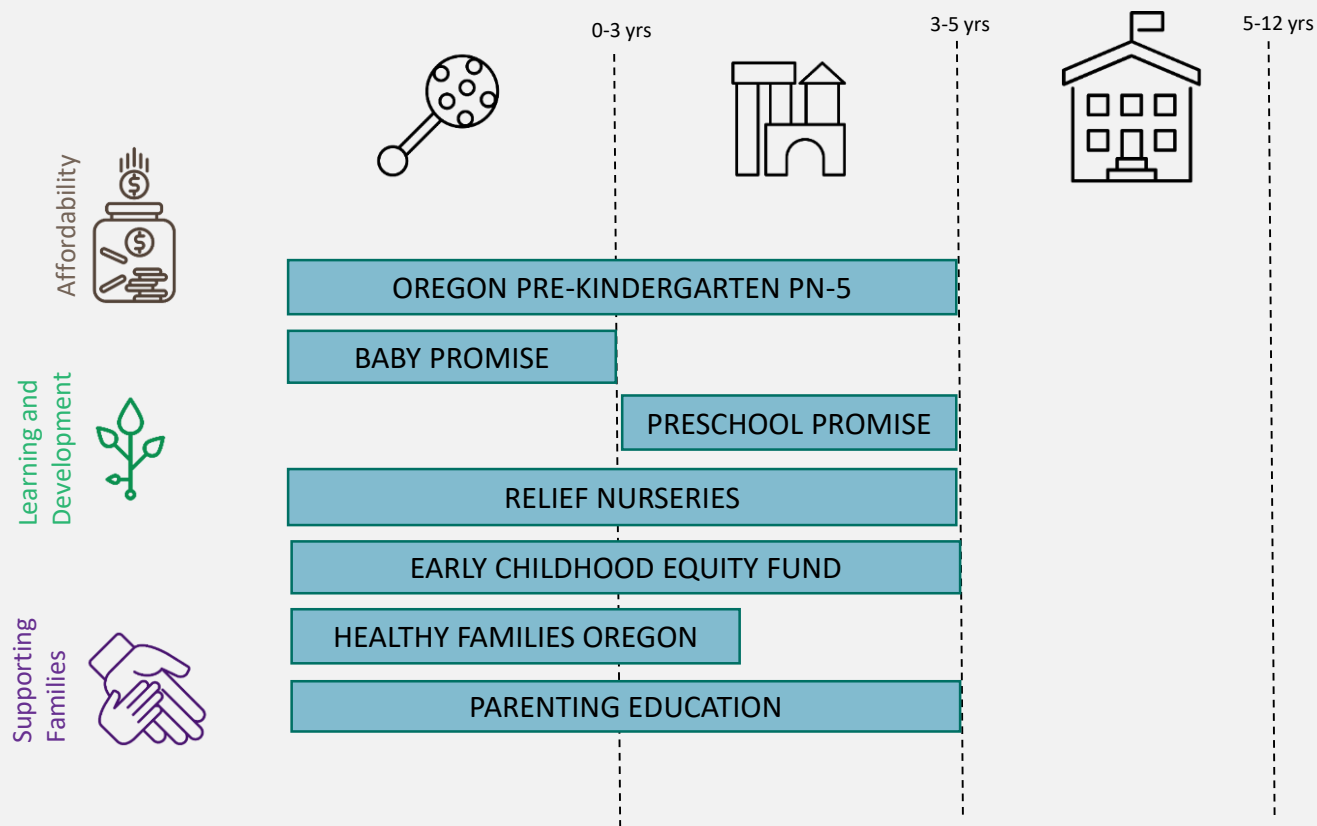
0-3 yrs
3-5 yrs
5-12 yrs

Affordability

Learning and Development

Supporting Families

OREGON PRE-KINDERGARTEN PN-5

BABY PROMISE

PRESCHOOL PROMISE

RELIEF NURSERIES

EARLY CHILDHOOD EQUITY FUND

HEALTHY FAMILIES OREGON

PARENTING EDUCATION